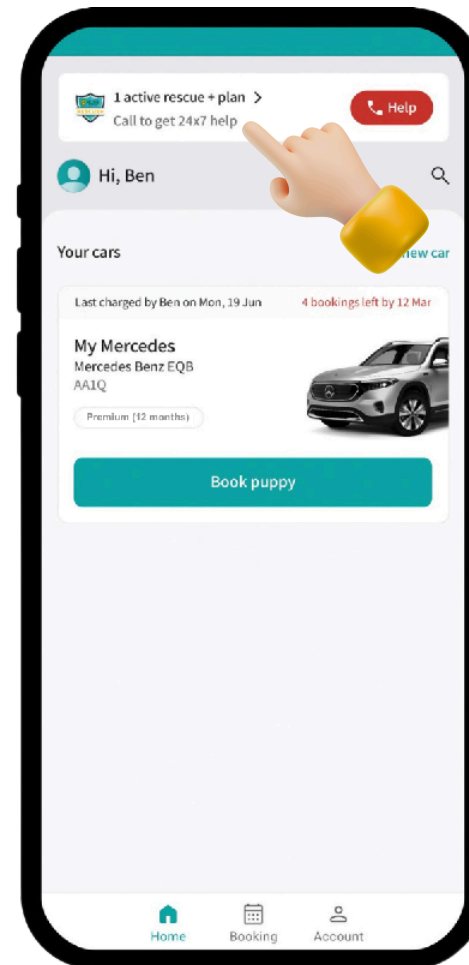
1 active rescue + plan >
Call to get 24x7 help

Help

Hi, Ben

Your cars

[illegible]ew car

Last charged by Ben on Mon, 19 Jun

4 bookings left by 12 Mar

My Mercedes
Mercedes Benz EQB
AA1Q

Premium (12 months)

Book puppy

Home
Booking
Account